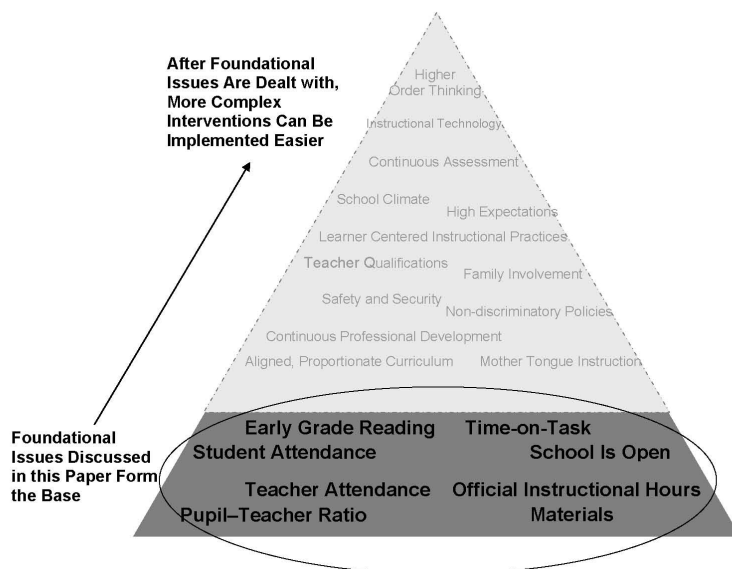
After Foundational Issues Are Dealt with, More Complex Interventions Can Be Implemented Easier

Higher Order Thinking

Instructional Technology

Continuous Assessment

School Climate

High Expectations

Learner Centered Instructional Practices

Teacher Qualifications

Family Involvement

Safety and Security

Non-discriminatory Policies

Continuous Professional Development

Aligned, Proportionate Curriculum

Mother Tongue Instruction

Early Grade Reading

Time-on-Task

Student Attendance

School Is Open

Teacher Attendance

Official Instructional Hours

Pupil–Teacher Ratio

Materials

Foundational Issues Discussed in this Paper Form the Base